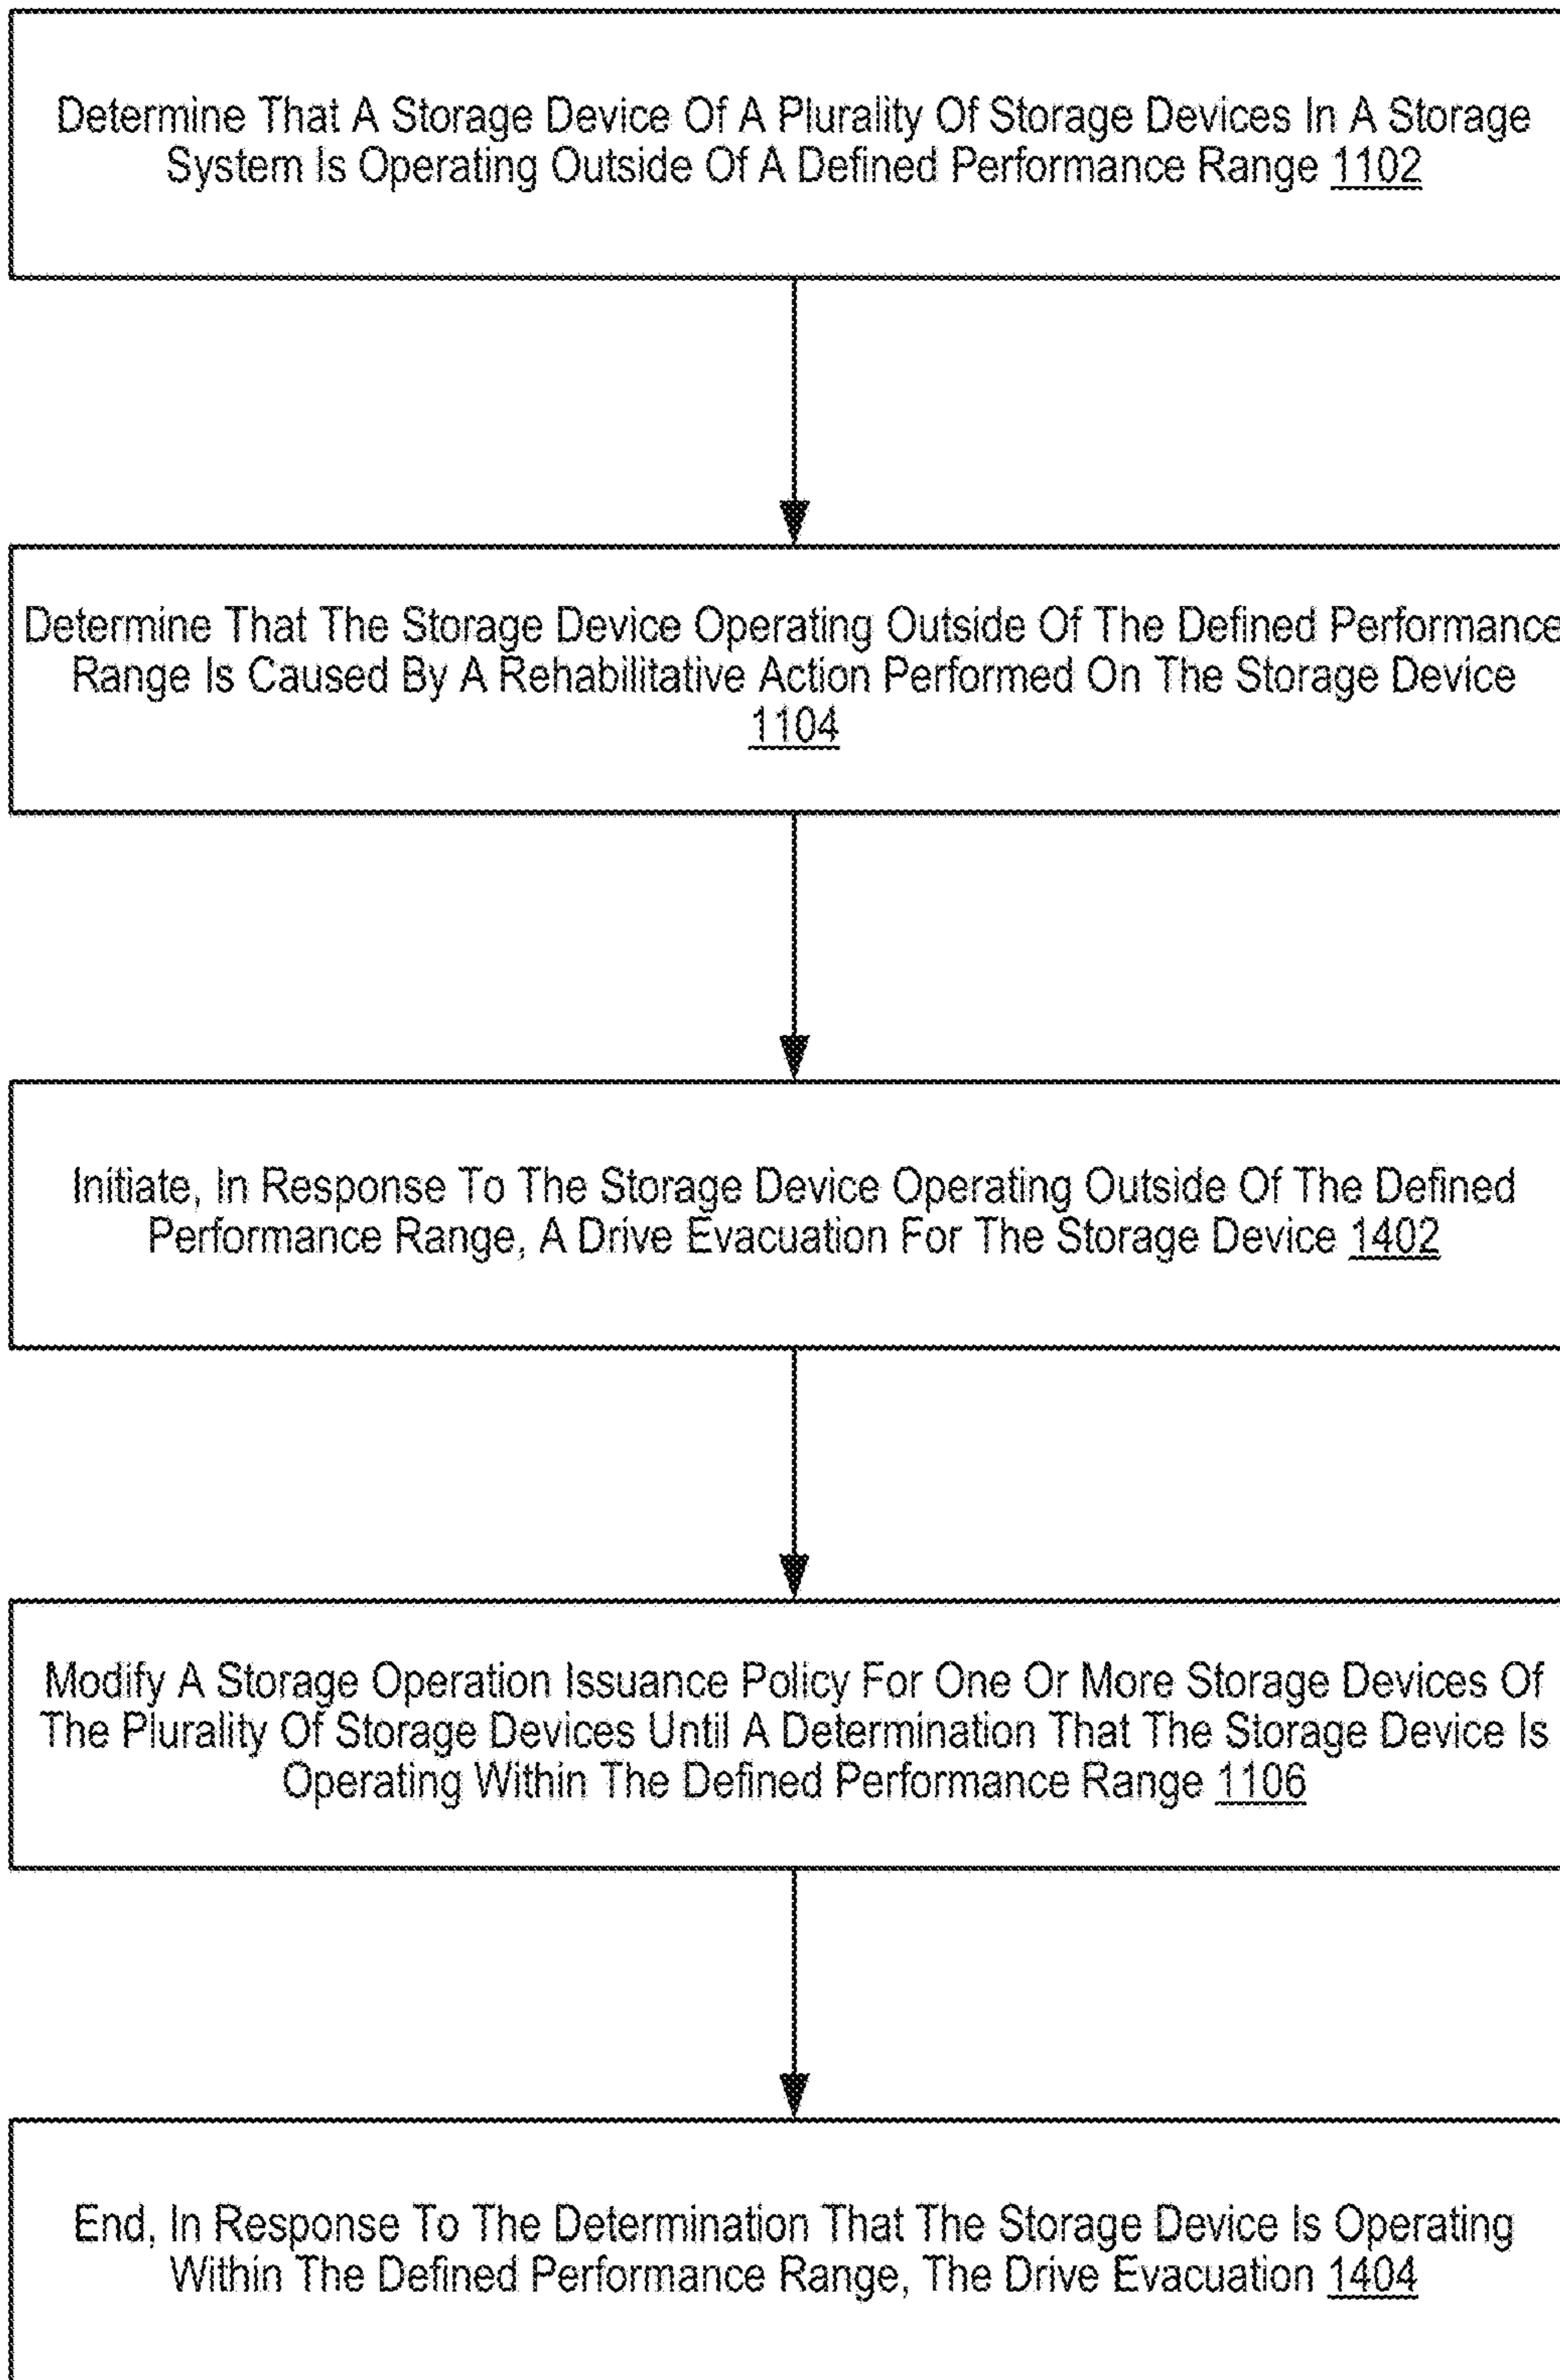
Determine That A Storage Device Of A Plurality Of Storage Devices In A Storage System Is Operating Outside Of A Defined Performance Range 1102

Determine That The Storage Device Operating Outside Of The Defined Performance Range Is Caused By A Rehabilitative Action Performed On The Storage Device 1104

Initiate, In Response To The Storage Device Operating Outside Of The Defined Performance Range, A Drive Evacuation For The Storage Device 1402

Modify A Storage Operation Issuance Policy For One Or More Storage Devices Of The Plurality Of Storage Devices Until A Determination That The Storage Device Is Operating Within The Defined Performance Range 1106

End, In Response To The Determination That The Storage Device Is Operating Within The Defined Performance Range, The Drive Evacuation 1404